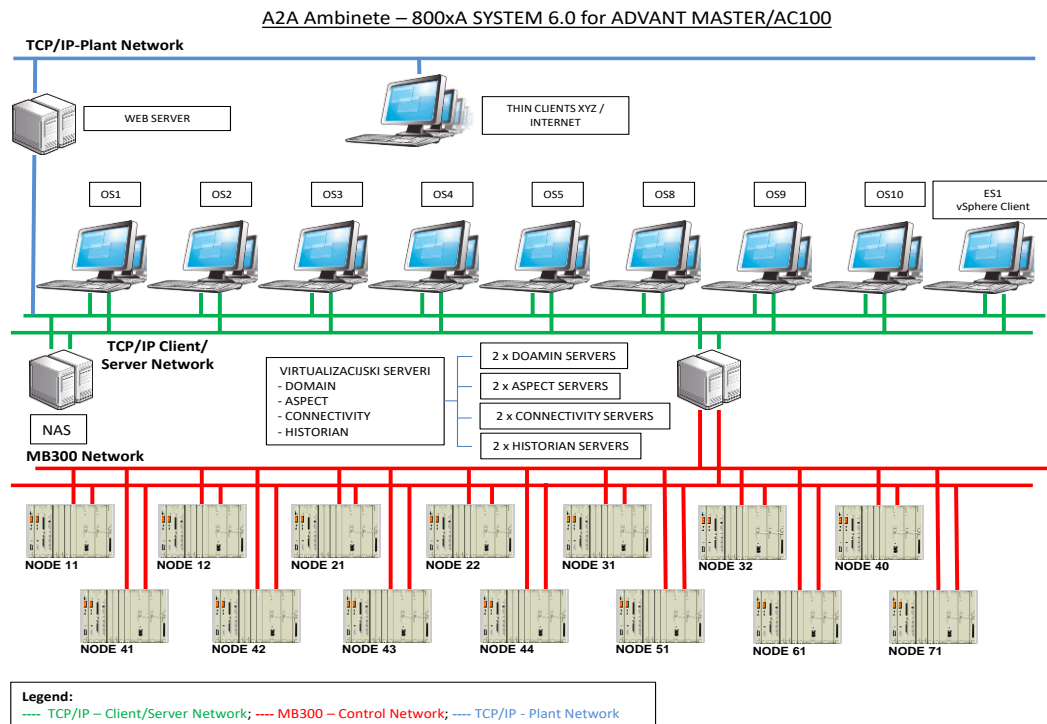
A2A Ambinete – 800xA SYSTEM 6.0 for ADVANT MASTER/AC100

TCP/IP-Plant Network

WEB SERVER

THIN CLIENTS XYZ / INTERNET

OS1

OS2

OS3

OS4

OS5

OS8

OS9

OS10

ES1
vSphere Client

TCP/IP Client/
Server Network

VIRTUALIZACIJSKI SERVERI
- DOMAIN
- ASPECT
- CONNECTIVITY
- HISTORIAN

2 x DOAMIN SERVERS

2 x ASPECT SERVERS

2 x CONNECTIVITY SERVERS

2 x HISTORIAN SERVERS

NAS

MB300 Network

NODE 11

NODE 12

NODE 21

NODE 22

NODE 31

NODE 32

NODE 40

NODE 41

NODE 42

NODE 43

NODE 44

NODE 51

NODE 61

NODE 71

Legend:
---- TCP/IP – Client/Server Network; ---- MB300 – Control Network; ---- TCP/IP - Plant Network